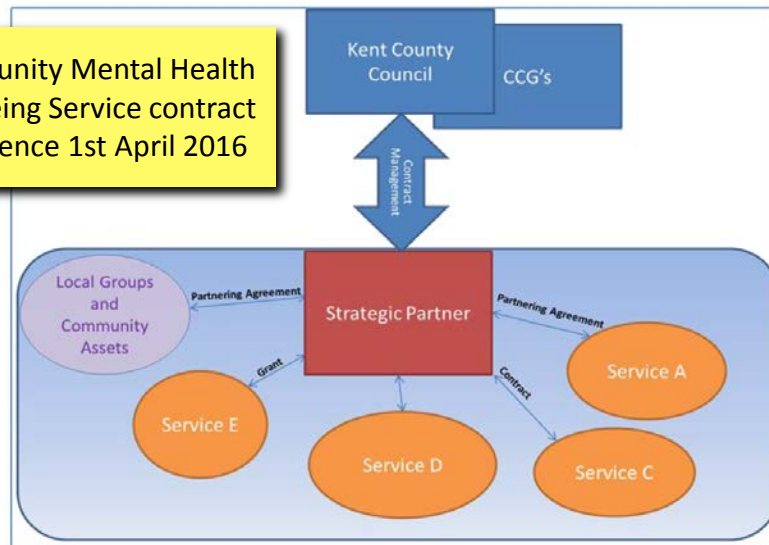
unity Mental Health
bing Service contract
ence 1st April 2016

Kent County Council

CCG's

Contract Management

Local Groups and Community Assets

Partnering Agreement

Strategic Partner

Partnering Agreement

Grant

Contract

Service A

Service E

Service D

Service C